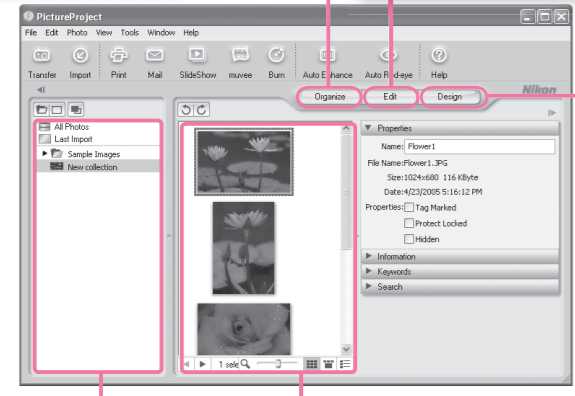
PictureProject

File Edit Photo View Tools Window Help

Transfer Import Print Mail SlideShow muvee Burn Auto Enhance Auto Red-eye Help

Organize Edit Design

Nikon

All Photos
Last Import
Sample Images
New collection

Properties
Name: Flower1
File Name:Flower1.JPG
Size:1024x680 116 KByte
Date:4/23/2005 5:16:12 PM
Properties: Tag Marked
Protect Locked
Hidden

Information
Keywords
Search

1 sele